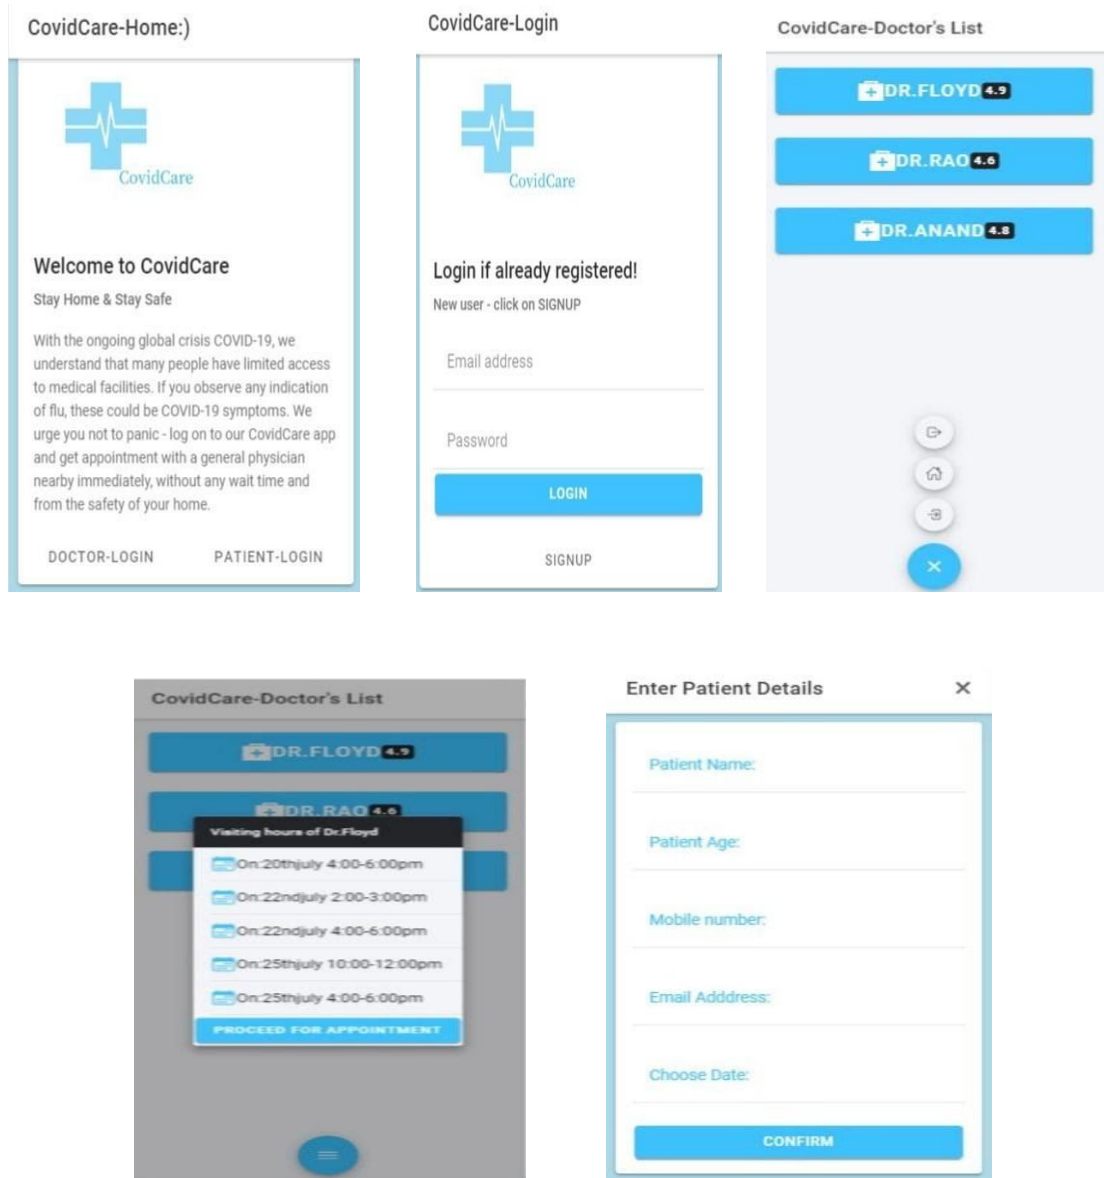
CovidCare-Home:)

CovidCare

Welcome to CovidCare

Stay Home & Stay Safe

With the ongoing global crisis COVID-19, we understand that many people have limited access to medical facilities. If you observe any indication of flu, these could be COVID-19 symptoms. We urge you not to panic - log on to our CovidCare app and get appointment with a general physician nearby immediately, without any wait time and from the safety of your home.

DOCTOR-LOGIN PATIENT-LOGIN

CovidCare-Login

CovidCare

Login if already registered!

New user - click on SIGNUP

Email address

Password

LOGIN

SIGNUP

CovidCare-Doctor's List

DR.FLOYD 4.9

DR.RAO 4.6

DR.ANAND 4.8

CovidCare-Doctor's List

DR.FLOYD 4.9

DR.RAO 4.6

Visiting hours of Dr.Floyd

On:20thjuly 4:00-6:00pm

On:22ndjuly 2:00-3:00pm

On:22ndjuly 4:00-6:00pm

On:25thjuly 10:00-12:00pm

On:25thjuly 4:00-6:00pm

PROCEED FOR APPOINTMENT

Enter Patient Details ×

Patient Name:

Patient Age:

Mobile number:

Email Adddress:

Choose Date:

CONFIRM